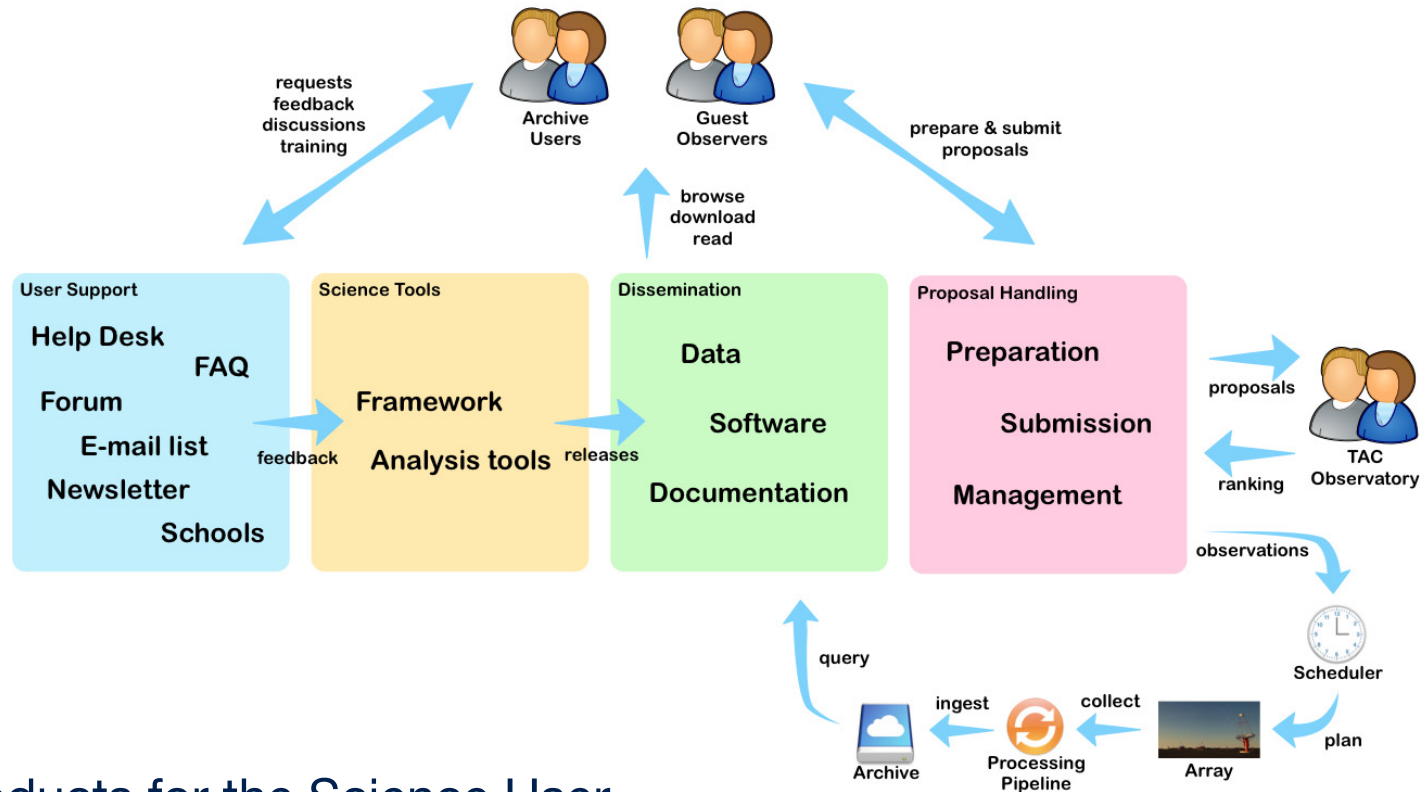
requests
feedback
discussions
training

Archive
Users

Guest
Observers

prepare & submit
proposals

browse
download
read

User Support

Help Desk
FAQ
Forum
E-mail list
Newsletter
Schools

feedback

Science Tools

Framework
Analysis tools

releases

Dissemination

Data
Software
Documentation

Proposal Handling

Preparation
Submission
Management

proposals

ranking

TAC
Observatory

observations

Scheduler

plan

Array

collect

Processing
Pipeline

ingest

Archive

query

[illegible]oducts for the Science User